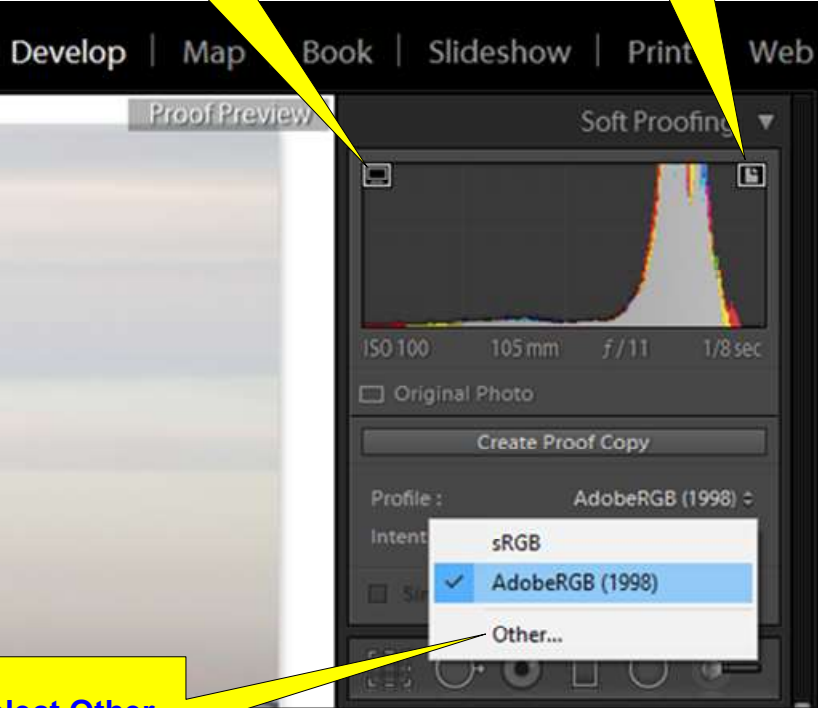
Develop | Map | Book | Slideshow | Print | Web

Proof Preview

Soft Proofing

ISO 100 105 mm $f/11$ 1/8 sec

Original Photo

Create Proof Copy

Profile : AdobeRGB (1998)

Intent

sRGB

AdobeRGB (1998)

Other...

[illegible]lect Other